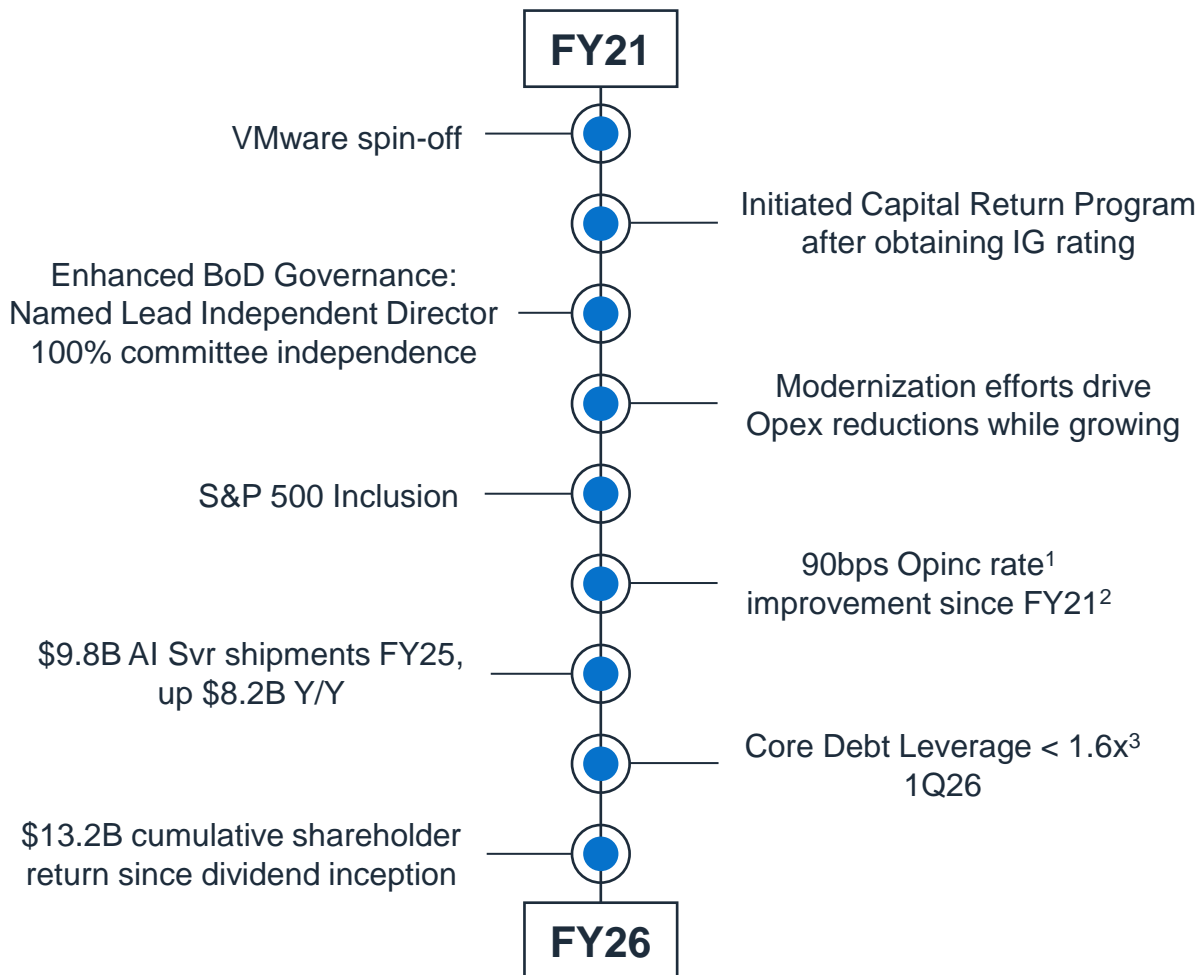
FY21

VMware spin-off

Initiated Capital Return Program after obtaining IG rating

Enhanced BoD Governance: Named Lead Independent Director 100% committee independence

Modernization efforts drive Opex reductions while growing

S&P 500 Inclusion

90bps Opinc rate$^1$ improvement since FY21$^2$

\$9.8B AI Svr shipments FY25, up \$8.2B Y/Y

Core Debt Leverage < 1.6x$^3$ 1Q26

\$13.2B cumulative shareholder return since dividend inception

FY26